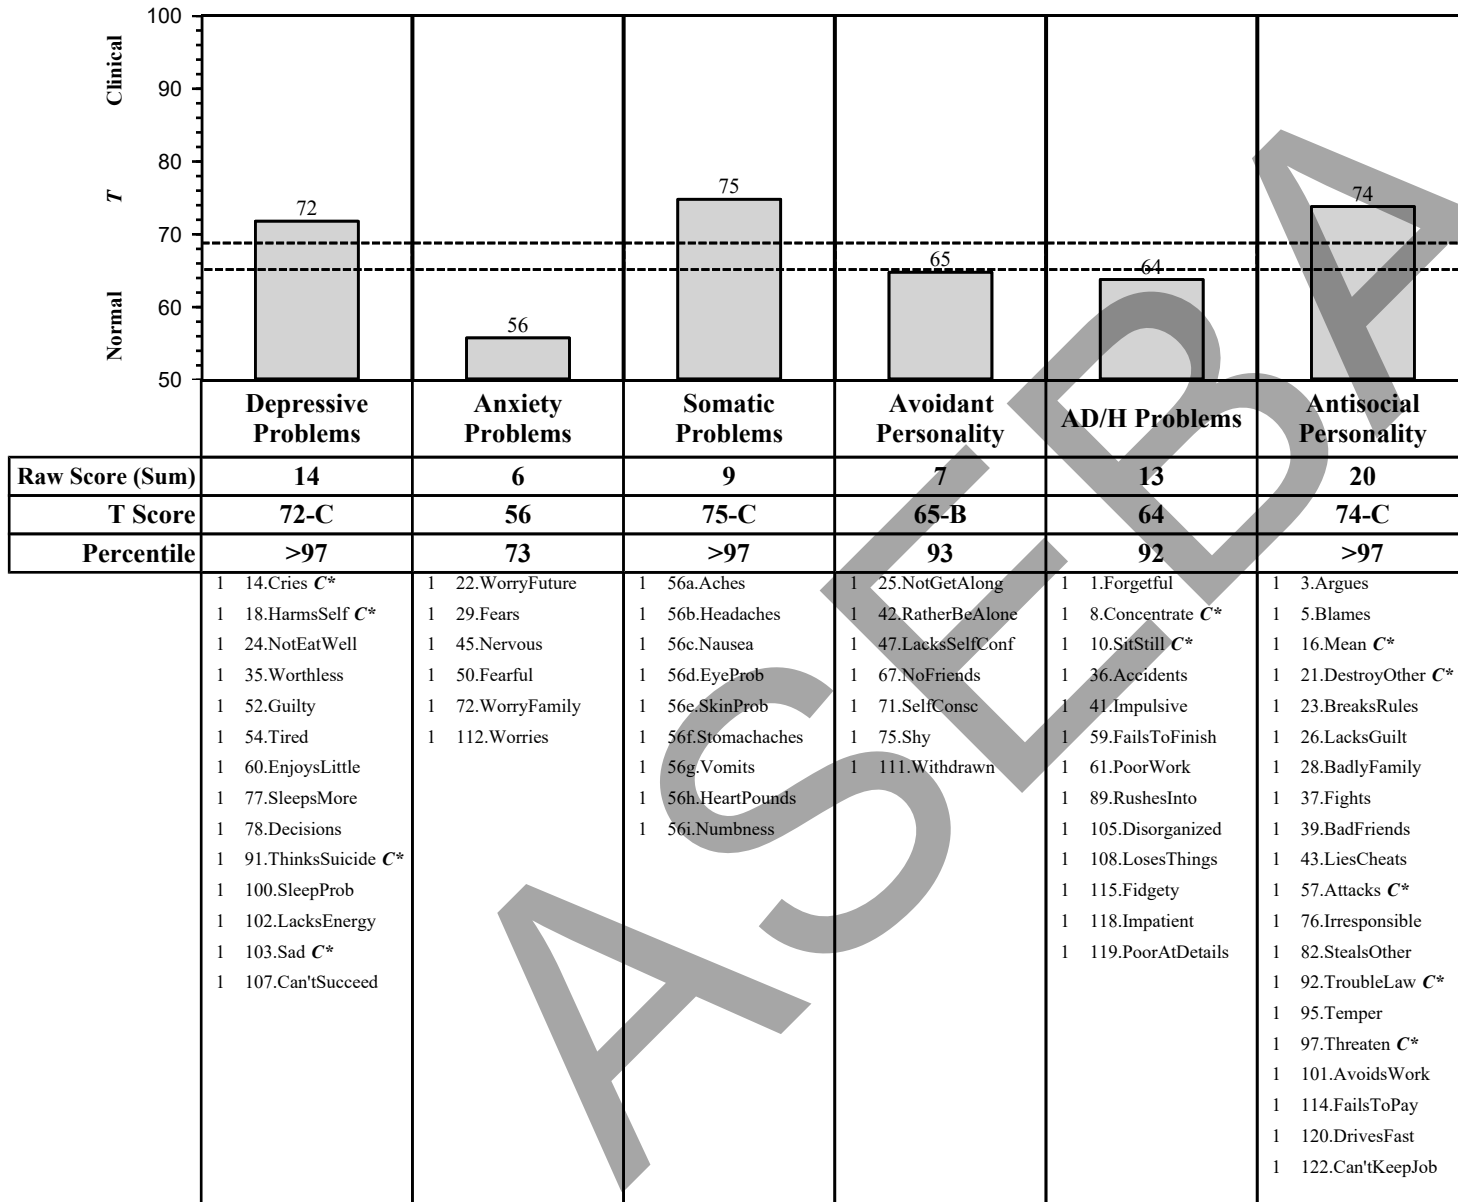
100
90
80
70
60
50

Clinical
T
Normal

72
56
75
65
64
74

| | Depressive Problems | Anxiety Problems | Somatic Problems | Avoidant Personality | AD/H Problems | Antisocial Personality |
|---|---|---|---|---|---|---|
| Raw Score (Sum) | 14 | 6 | 9 | 7 | 13 | 20 |
| T Score | 72-C | 56 | 75-C | 65-B | 64 | 74-C |
| Percentile | >97 | 73 | >97 | 93 | 92 | >97 |

1 14.Cries C*
1 18.HarmsSelf C*
1 24.NotEatWell
1 35.Worthless
1 52.Guilty
1 54.Tired
1 60.EnjoysLittle
1 77.SleepsMore
1 78.Decisions
1 91.ThinksSuicide C*
1 100.SleepProb
1 102.LacksEnergy
1 103.Sad C*
1 107.Can'tSucceed

1 22.WorryFuture
1 29.Fears
1 45.Nervous
1 50.Fearful
1 72.WorryFamily
1 112.Worries

1 56a.Aches
1 56b.Headaches
1 56c.Nausea
1 56d.EyeProb
1 56e.SkinProb
1 56f.Stomachaches
1 56g.Vomits
1 56h.HeartPounds
1 56i.Numbness

1 25.NotGetAlong
1 42.RatherBeAlone
1 47.LacksSelfConf
1 67.NoFriends
1 71.SelfConsc
1 75.Shy
1 111.Withdrawn

1 1.Forgetful
1 8.Concentrate C*
1 10.SitStill C*
1 36.Accidents
1 41.Impulsive
1 59.FailsToFinish
1 61.PoorWork
1 89.RushesInto
1 105.Disorganized
1 108.LosesThings
1 115.Fidgety
1 118.Impatient
1 119.PoorAtDetails

1 3.Argues
1 5.Blames
1 16.Mean C*
1 21.DestroyOther C*
1 23.BreaksRules
1 26.LacksGuilt
1 28.BadlyFamily
1 37.Fights
1 39.BadFriends
1 43.LiesCheats
1 57.Attacks C*
1 76.Irresponsible
1 82.StealsOther
1 92.TroubleLaw C*
1 95.Temper
1 97.Threaten C*
1 101.AvoidsWork
1 114.FailsToPay
1 120.DrivesFast
1 122.Can'tKeepJob

ASEBA